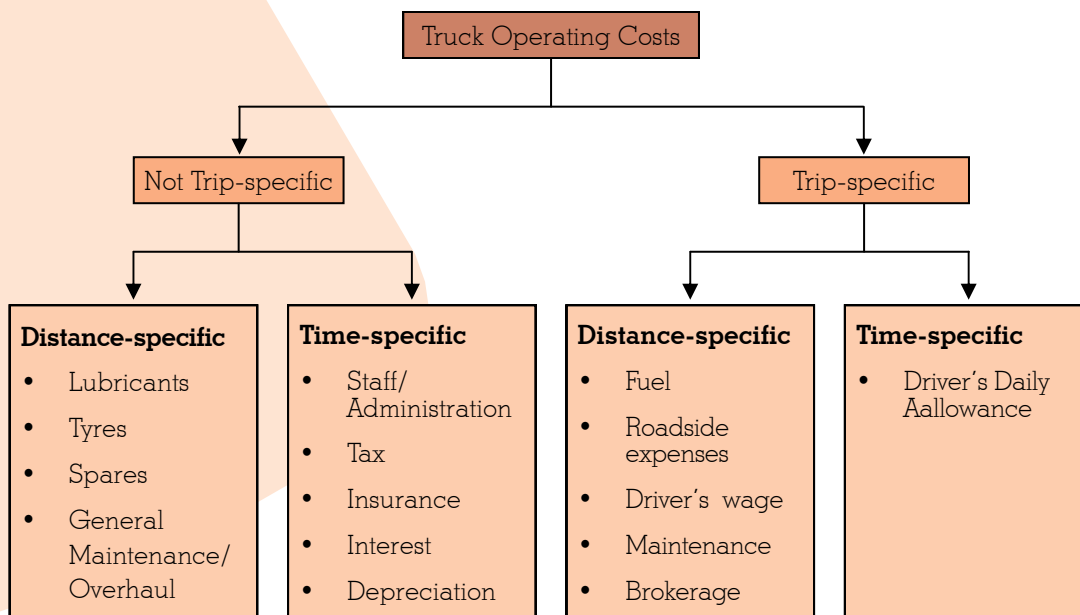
Truck Operating Costs

Not Trip-specific

Trip-specific

**Distance-specific**
- Lubricants
- Tyres
- Spares
- General Maintenance/ Overhaul

**Time-specific**
- Staff/ Administration
- Tax
- Insurance
- Interest
- Depreciation

**Distance-specific**
- Fuel
- Roadside expenses
- Driver's wage
- Maintenance
- Brokerage

**Time-specific**
- Driver's Daily Aallowance